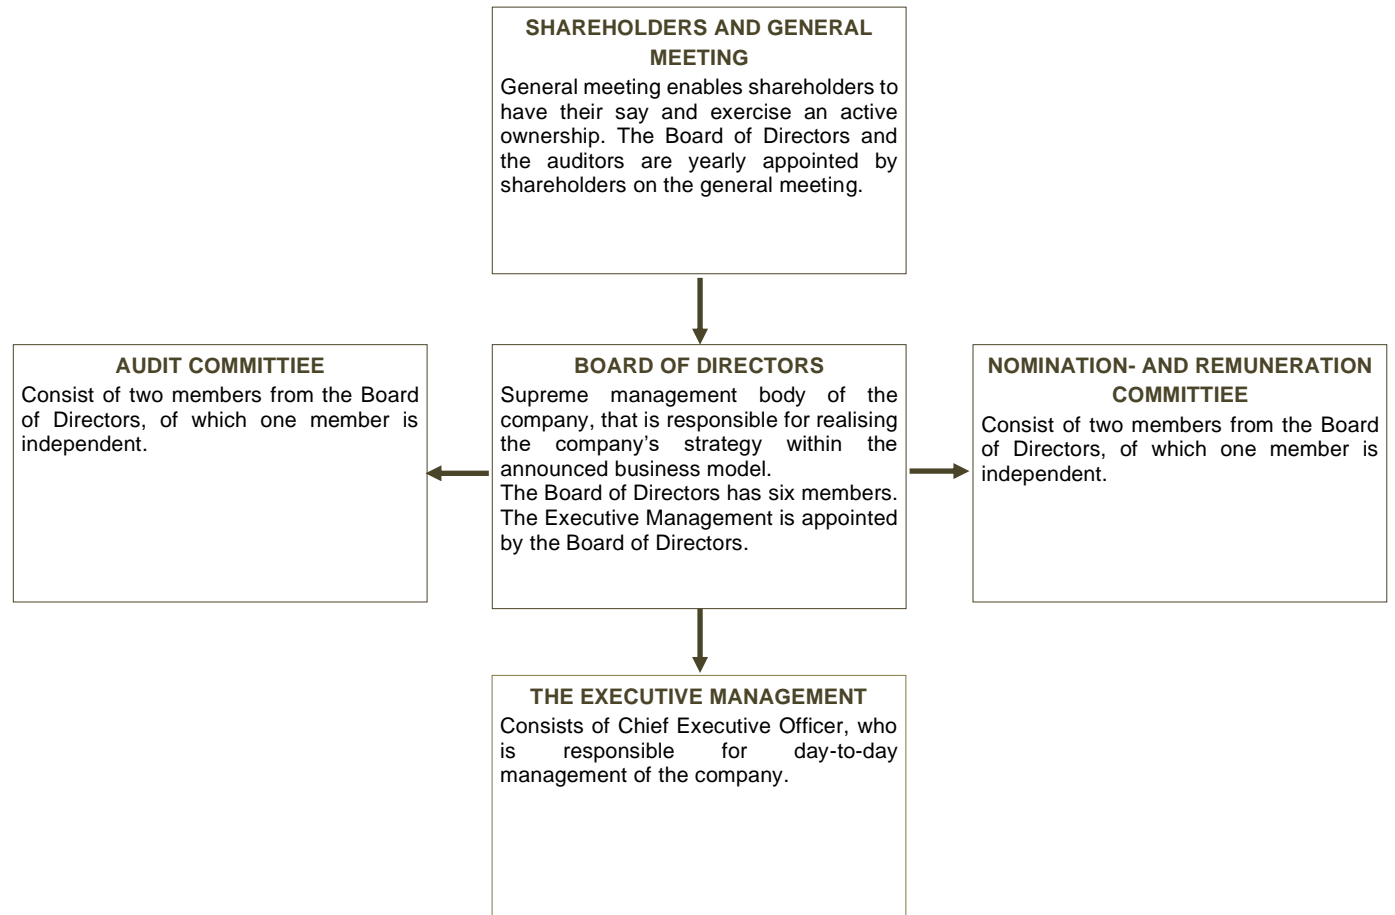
SHAREHOLDERS AND GENERAL MEETING
General meeting enables shareholders to have their say and exercise an active ownership. The Board of Directors and the auditors are yearly appointed by shareholders on the general meeting.

AUDIT COMMITTIEE
Consist of two members from the Board of Directors, of which one member is independent.

BOARD OF DIRECTORS
Supreme management body of the company, that is responsible for realising the company's strategy within the announced business model.
The Board of Directors has six members.
The Executive Management is appointed by the Board of Directors.

NOMINATION- AND REMUNERATION COMMITTIEE
Consist of two members from the Board of Directors, of which one member is independent.

THE EXECUTIVE MANAGEMENT
Consists of Chief Executive Officer, who is responsible for day-to-day management of the company.